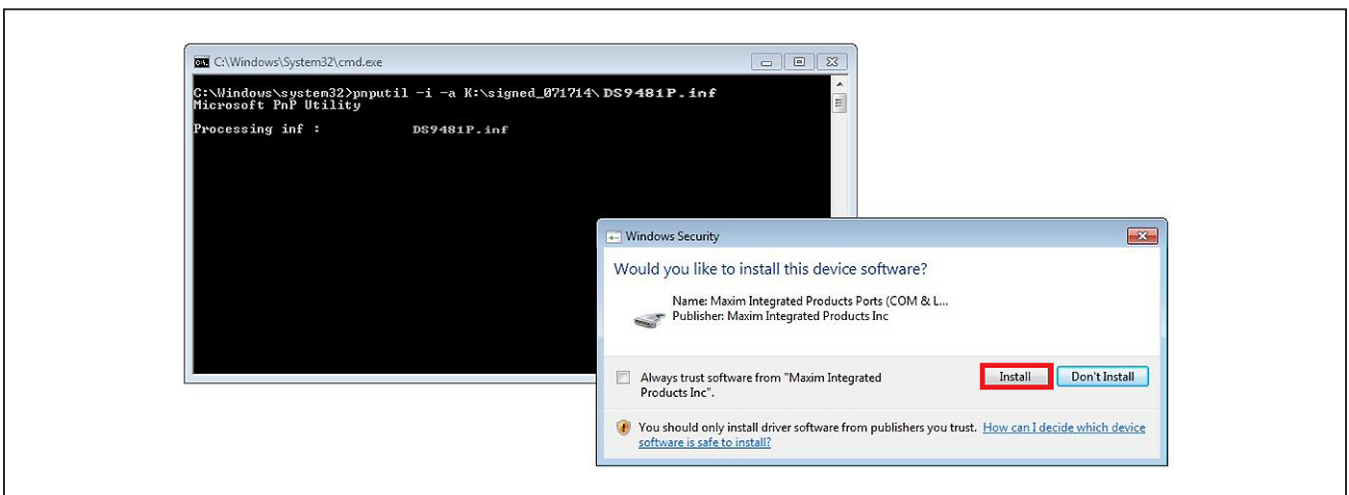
C:\Windows\System32\cmd.exe

C:\Windows\system32>pnputil -i -a K:\signed_071714\DS9481P.inf
Microsoft PnP Utility

Processing inf : DS9481P.inf

Windows Security

Would you like to install this device software?

Name: Maxim Integrated Products Ports (COM & L...
Publisher: Maxim Integrated Products Inc

Always trust software from "Maxim Integrated Products Inc".

Install

Don't Install

You should only install driver software from publishers you trust. How can I decide which device software is safe to install?